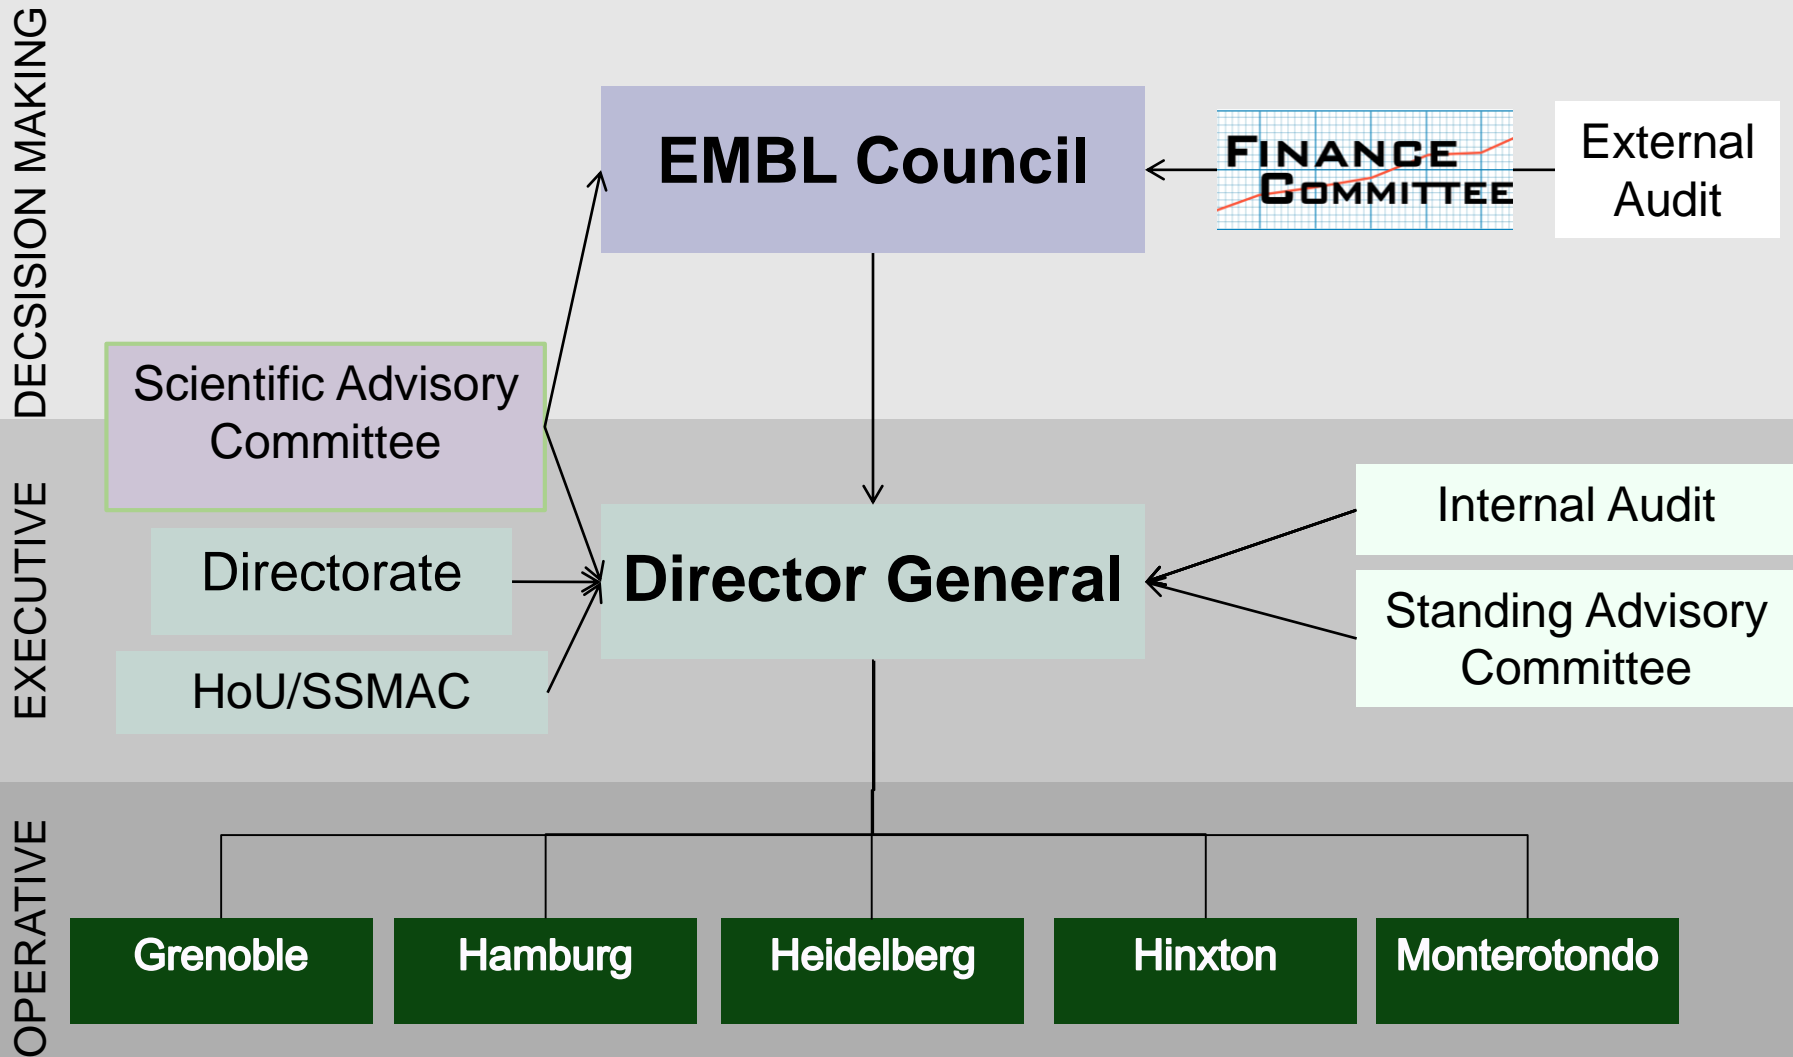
DECISION MAKING

EMBL Council

FINANCE COMMITTEE

External Audit

Scientific Advisory Committee

EXECUTIVE

Directorate

HoU/SSMAC

Director General

Internal Audit

Standing Advisory Committee

OPERATIVE

Grenoble

Hamburg

Heidelberg

Hinxton

Monterotondo